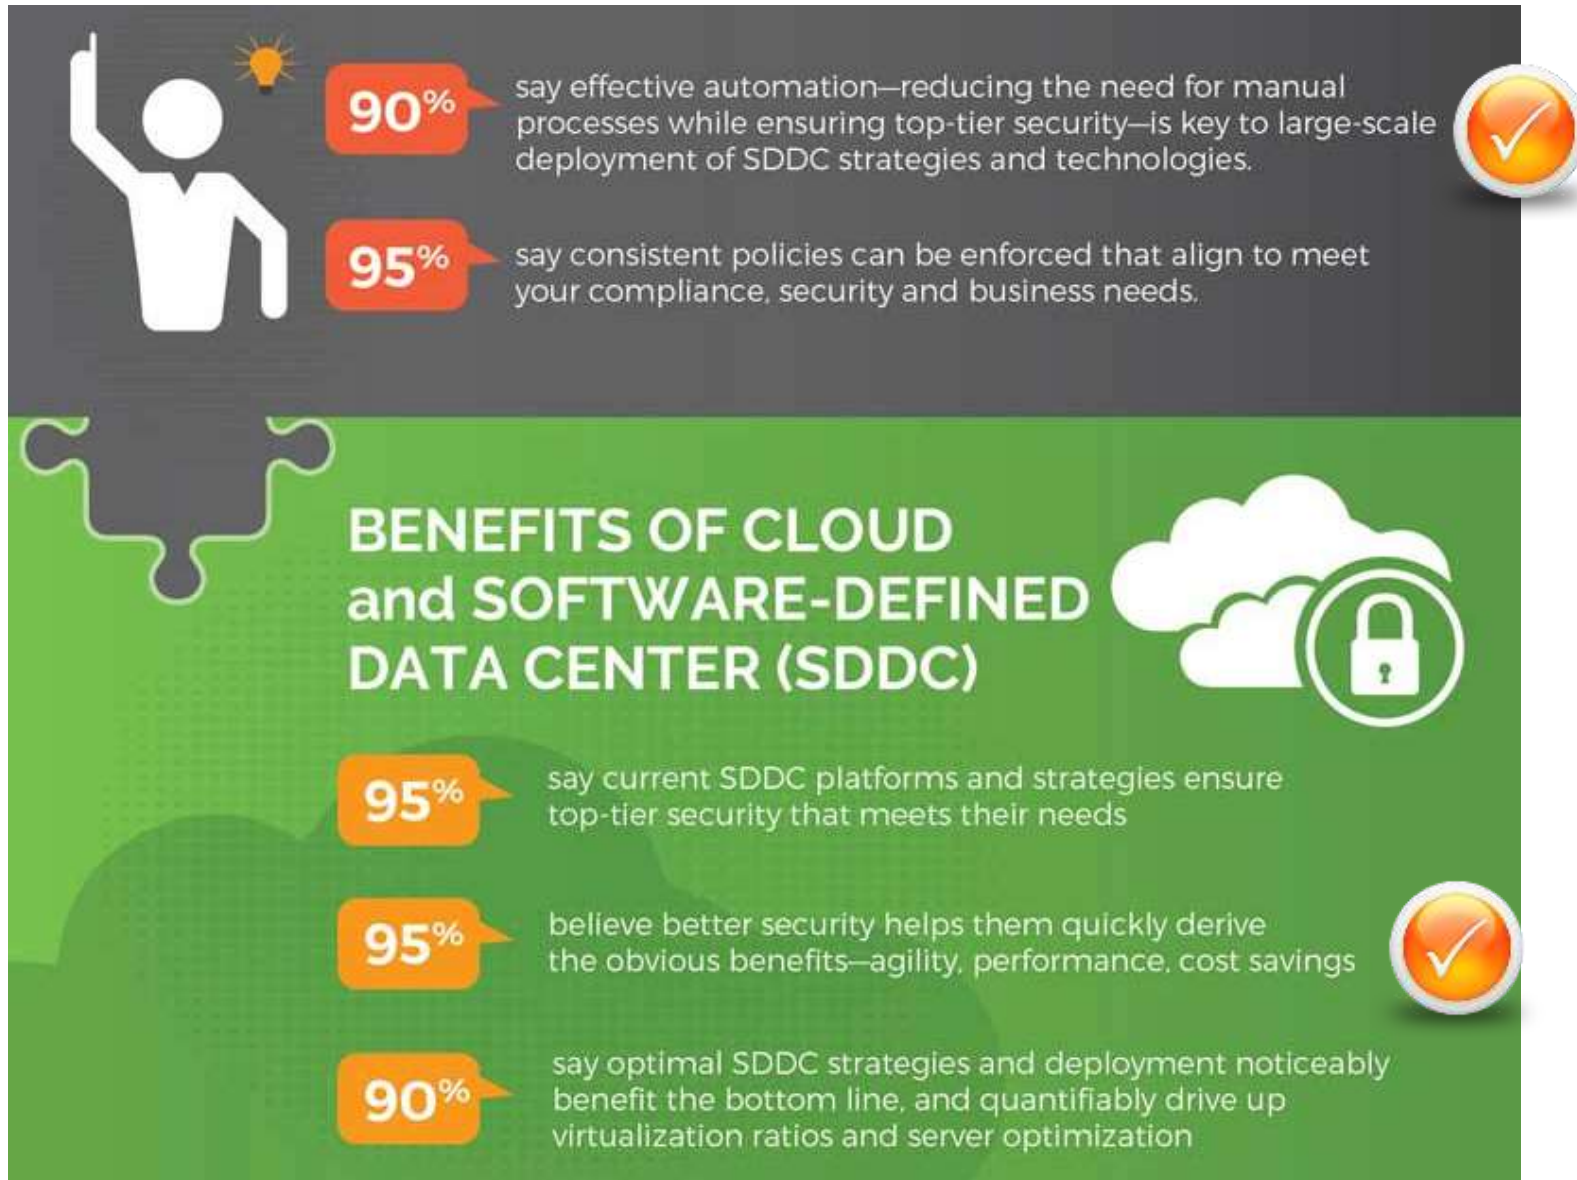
90%

say effective automation—reducing the need for manual processes while ensuring top-tier security—is key to large-scale deployment of SDDC strategies and technologies.

95%

say consistent policies can be enforced that align to meet your compliance, security and business needs.

BENEFITS OF CLOUD and SOFTWARE-DEFINED DATA CENTER (SDDC)

95%

say current SDDC platforms and strategies ensure top-tier security that meets their needs

95%

believe better security helps them quickly derive the obvious benefits—agility, performance, cost savings

90%

say optimal SDDC strategies and deployment noticeably benefit the bottom line, and quantifiably drive up virtualization ratios and server optimization